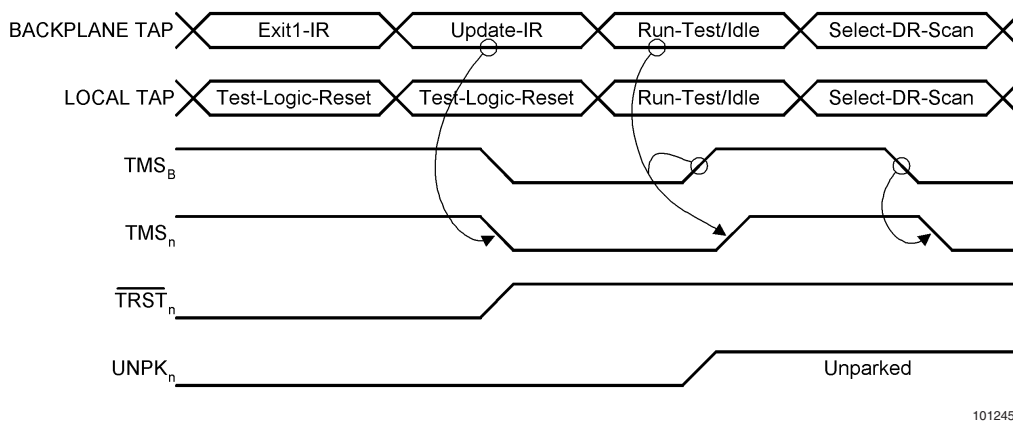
BACKPLANE TAP Exit1-IR Update-IR Run-Test/Idle Select-DR-Scan

LOCAL TAP Test-Logic-Reset Test-Logic-Reset Run-Test/Idle Select-DR-Scan

$TMS_B$

$TMS_n$

$\overline{TRST}_n$

$UNPK_n$

Unparked

101245